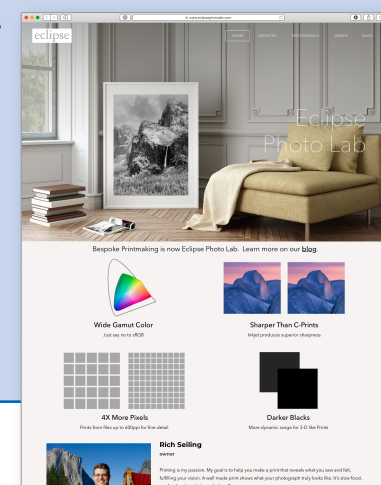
www.eclipsephotolab.com

eclipse

HOME SERVICES PROFESSIONALS ORDER BLOG

Eclipse Photo Lab

Bespoke Printmaking is now Eclipse Photo Lab. Learn more on our blog.

Wide Gamut Color
Just say no to sRGB

Sharper Than C-Prints
Inkjet produces superior sharpness

4X More Pixels
Prints from files up to 600ppi for fine detail

Darker Blacks
More dynamic range for 3-D like Prints

Rich Seiling
owner

Printing is my passion. My goal is to help you make a print that reveals what you saw and felt, fulfilling your vision. A well made print shows what your photograph truly looks like. It's slow food,